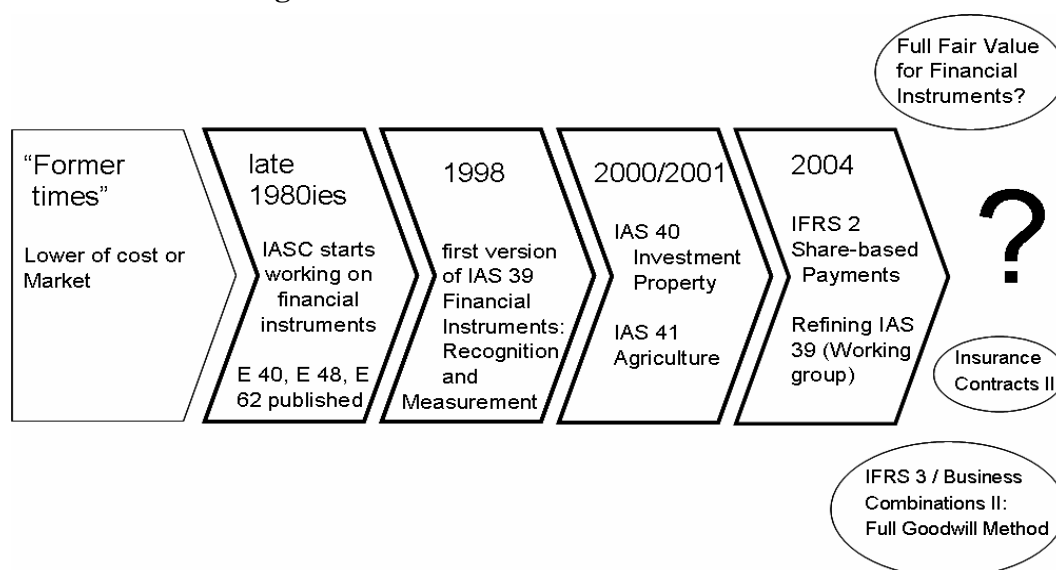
Full Fair Value for Financial Instruments?

"Former times"

Lower of cost or Market

late 1980ies

IASC starts working on financial instruments

E 40, E 48, E 62 published

1998

first version of IAS 39 Financial Instruments: Recognition and Measurement

2000/2001

IAS 40 Investment Property

IAS 41 Agriculture

2004

IFRS 2 Share-based Payments

Refining IAS 39 (Working group)

?

Insurance Contracts II

IFRS 3 / Business Combinations II: Full Goodwill Method